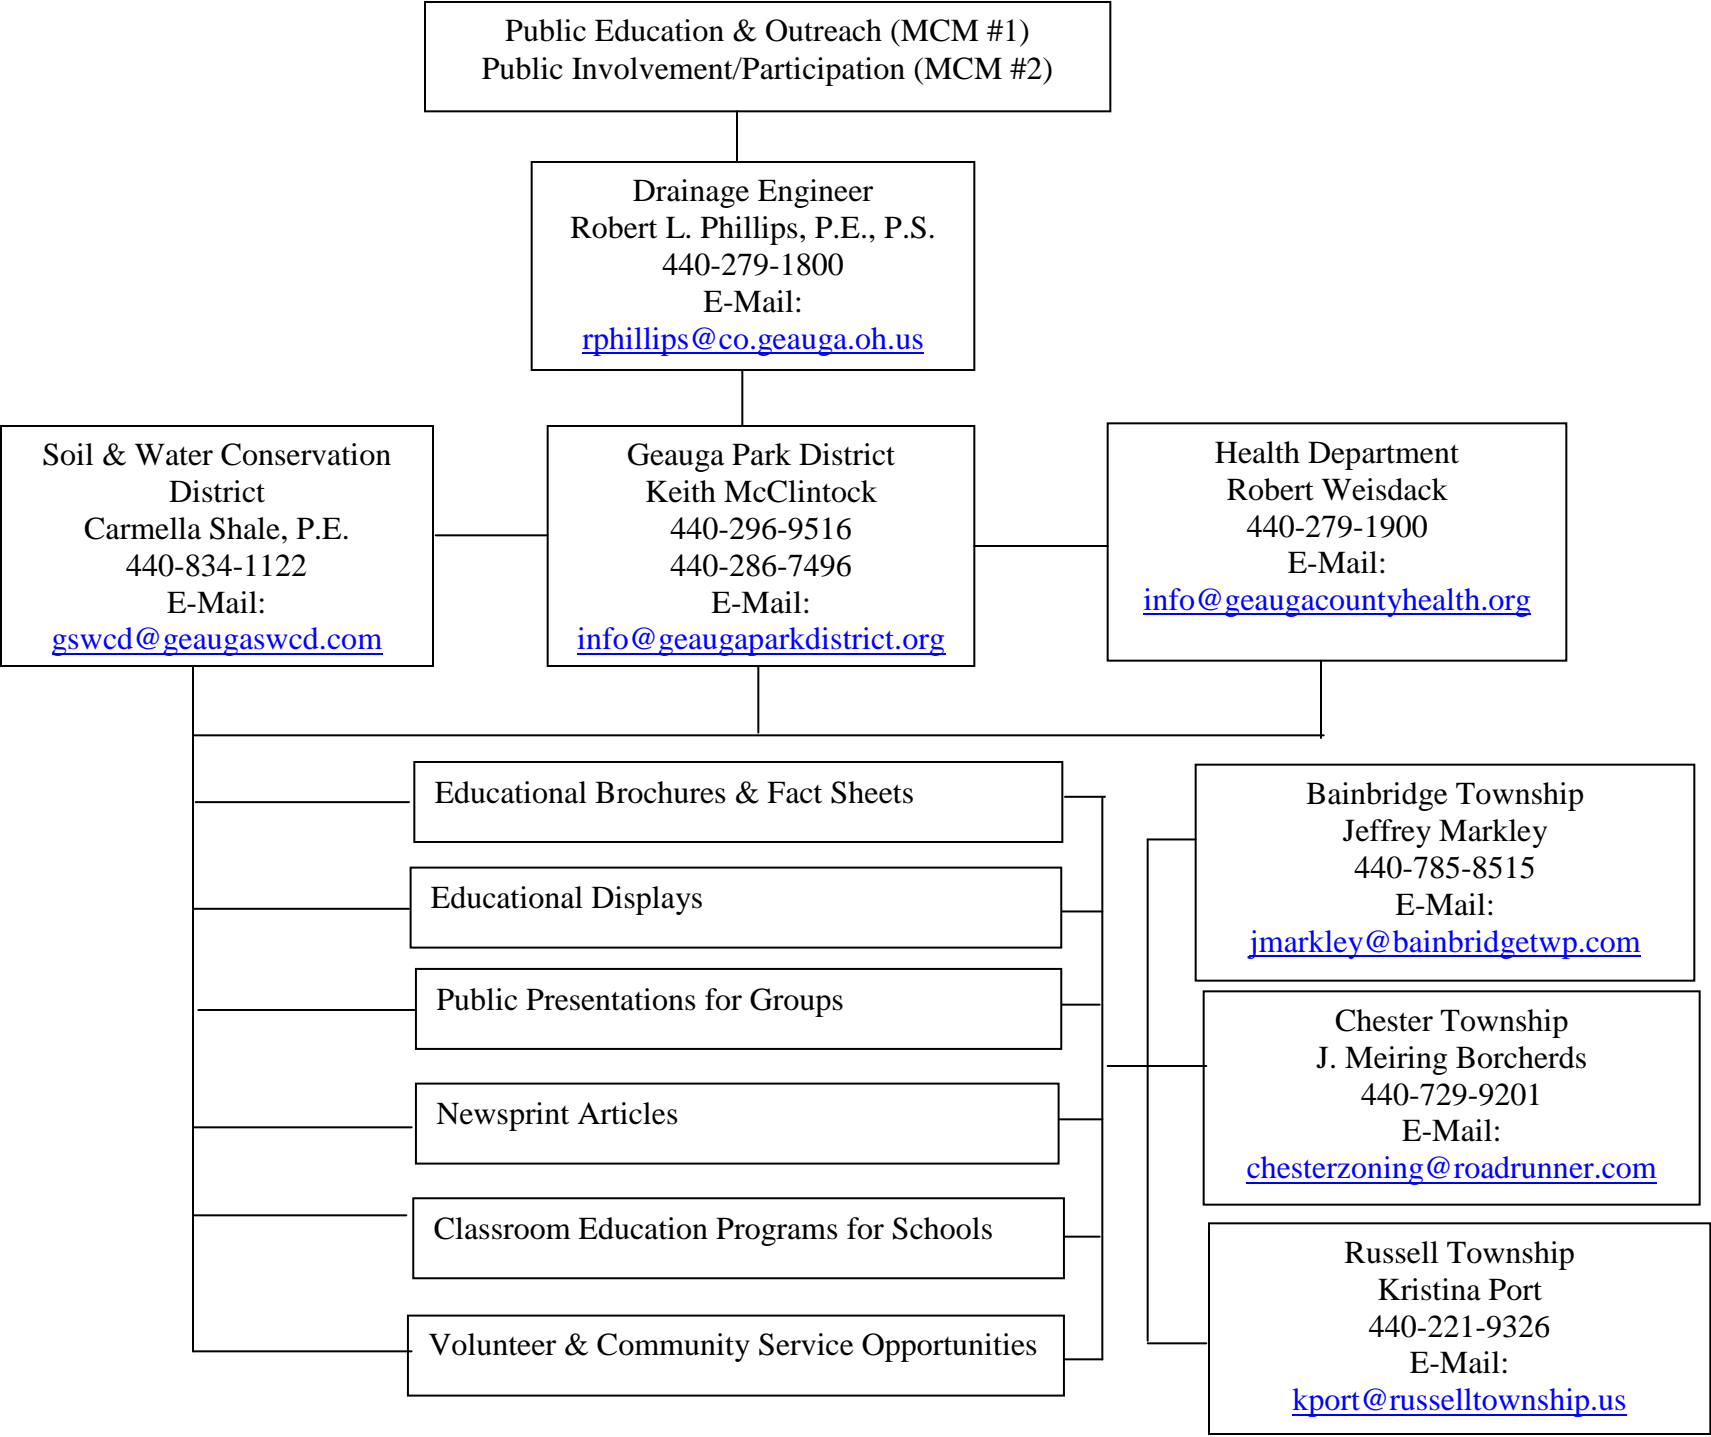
Public Education & Outreach (MCM #1)
Public Involvement/Participation (MCM #2)

Drainage Engineer
Robert L. Phillips, P.E., P.S.
440-279-1800
E-Mail:
rphillips@co.geauga.oh.us

Soil & Water Conservation District
Carmella Shale, P.E.
440-834-1122
E-Mail:
gswcd@geaugaswcd.com

Geauga Park District
Keith McClintock
440-296-9516
440-286-7496
E-Mail:
info@geaugaparkdistrict.org

Health Department
Robert Weisdack
440-279-1900
E-Mail:
info@geaugacountyhealth.org

Educational Brochures & Fact Sheets

Educational Displays

Public Presentations for Groups

Newsprint Articles

Classroom Education Programs for Schools

Volunteer & Community Service Opportunities

Bainbridge Township
Jeffrey Markley
440-785-8515
E-Mail:
jmarkley@bainbridgetwp.com

Chester Township
J. Meiring Borcherds
440-729-9201
E-Mail:
chesterzoning@roadrunner.com

Russell Township
Kristina Port
440-221-9326
E-Mail:
kport@russelltownship.us